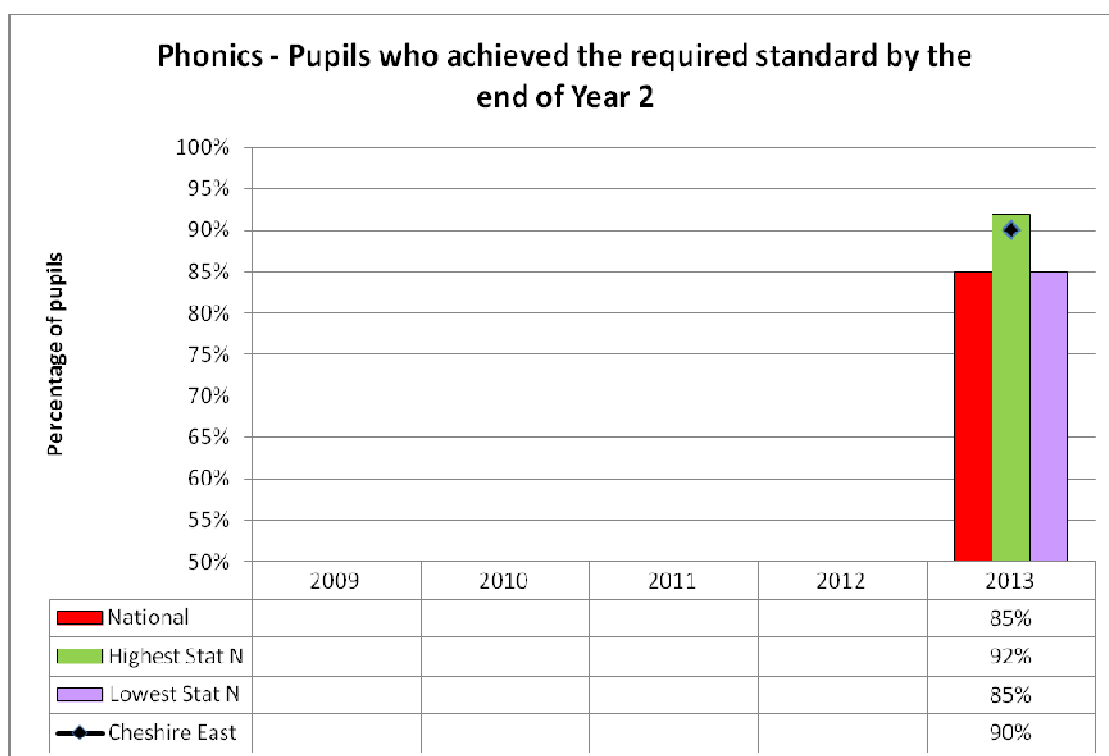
Phonics - Pupils who achieved the required standard by the end of Year 2

Percentage of pupils

100%
95%
90%
85%
80%
75%
70%
65%
60%
55%
50%

| | 2009 | 2010 | 2011 | 2012 | 2013 |
|---|---|---|---|---|---|
| National | | | | | 85% |
| Highest Stat N | | | | | 92% |
| Lowest Stat N | | | | | 85% |
| Cheshire East | | | | | 90% |